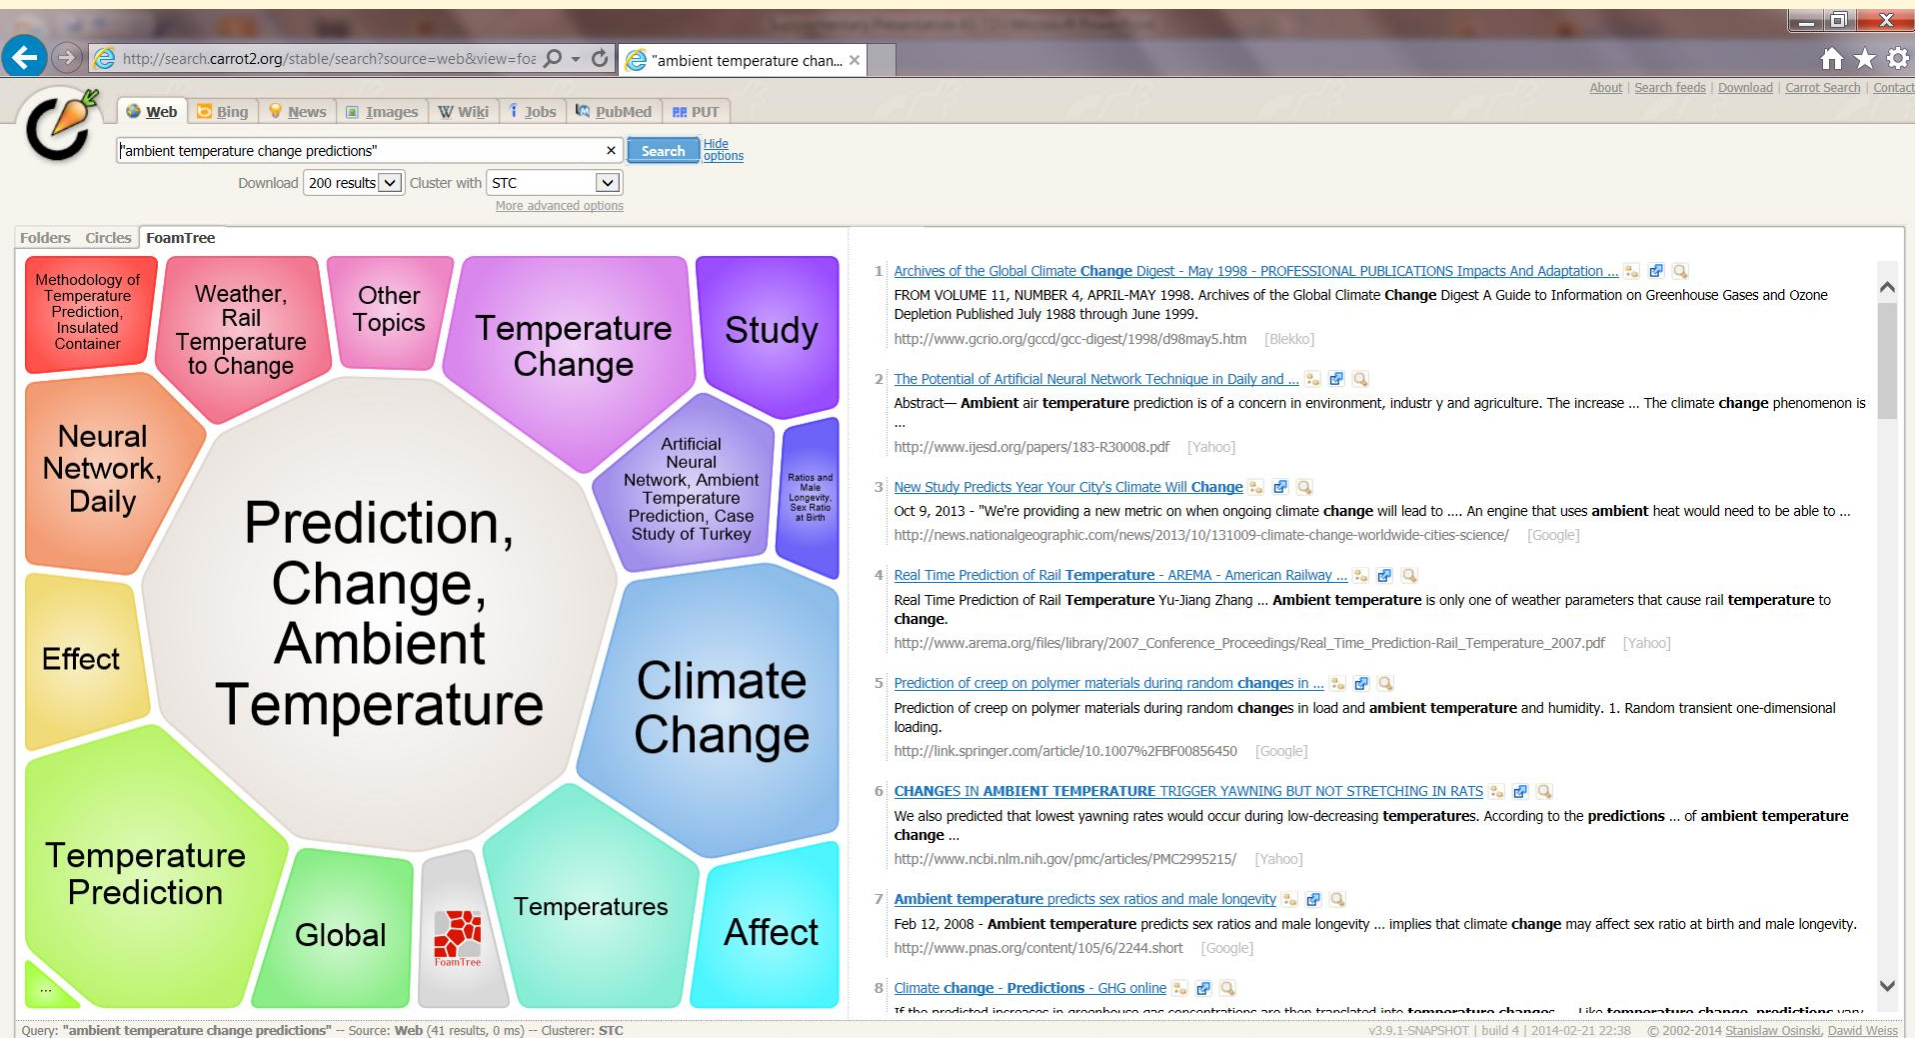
http://search.carrot2.org/stable/search?source=web&view=foa
"ambient temperature chan...

About | Search feeds | Download | Carrot Search | Contact

Web | Bing | News | Images | Wiki | Jobs | PubMed | PUT

"ambient temperature change predictions"
Search
Hide options

Download 200 results Cluster with STC
More advanced options

Folders Circles FoamTree

Methodology of Temperature Prediction, Insulated Container
Weather, Rail Temperature to Change
Other Topics
Temperature Change
Study
Neural Network, Daily
Artificial Neural Network, Ambient Temperature Prediction, Case Study of Turkey
Ratios and Male Longevity, Sex Ratio at Birth
Prediction, Change, Ambient Temperature
Effect
Climate Change
Temperature Prediction
Global
FoamTree
Temperatures
Affect
...

1 Archives of the Global Climate Change Digest - May 1998 - PROFESSIONAL PUBLICATIONS Impacts And Adaptation ...
FROM VOLUME 11, NUMBER 4, APRIL-MAY 1998. Archives of the Global Climate Change Digest A Guide to Information on Greenhouse Gases and Ozone Depletion Published July 1988 through June 1999.
http://www.gcrio.org/gccd/gcc-digest/1998/d98may5.htm [Blekko]

2 The Potential of Artificial Neural Network Technique in Daily and ...
Abstract— Ambient air temperature prediction is of a concern in environment, industr y and agriculture. The increase ... The climate change phenomenon is ...
http://www.ijesd.org/papers/183-R30008.pdf [Yahoo]

3 New Study Predicts Year Your City's Climate Will Change
Oct 9, 2013 - "We're providing a new metric on when ongoing climate change will lead to .... An engine that uses ambient heat would need to be able to ...
http://news.nationalgeographic.com/news/2013/10/131009-climate-change-worldwide-cities-science/ [Google]

4 Real Time Prediction of Rail Temperature - AREMA - American Railway ...
Real Time Prediction of Rail Temperature Yu-Jiang Zhang ... Ambient temperature is only one of weather parameters that cause rail temperature to change.
http://www.arema.org/files/library/2007_Conference_Proceedings/Real_Time_Prediction-Rail_Temperature_2007.pdf [Yahoo]

5 Prediction of creep on polymer materials during random changes in ...
Prediction of creep on polymer materials during random changes in load and ambient temperature and humidity. 1. Random transient one-dimensional loading.
http://link.springer.com/article/10.1007%2FBF00856450 [Google]

6 CHANGES IN AMBIENT TEMPERATURE TRIGGER YAWNING BUT NOT STRETCHING IN RATS
We also predicted that lowest yawning rates would occur during low-decreasing temperatures. According to the predictions ... of ambient temperature change ...
http://www.ncbi.nlm.nih.gov/pmc/articles/PMC2995215/ [Yahoo]

7 Ambient temperature predicts sex ratios and male longevity
Feb 12, 2008 - Ambient temperature predicts sex ratios and male longevity ... implies that climate change may affect sex ratio at birth and male longevity.
http://www.pnas.org/content/105/6/2244.short [Google]

8 Climate change - Predictions - GHG online
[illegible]

Query: "ambient temperature change predictions" -- Source: Web (41 results, 0 ms) -- Clusterer: STC
v3.9.1-SNAPSHOT | build 4 | 2014-02-21 22:38 © 2002-2014 Stanislaw Osinski, Dawid Weiss